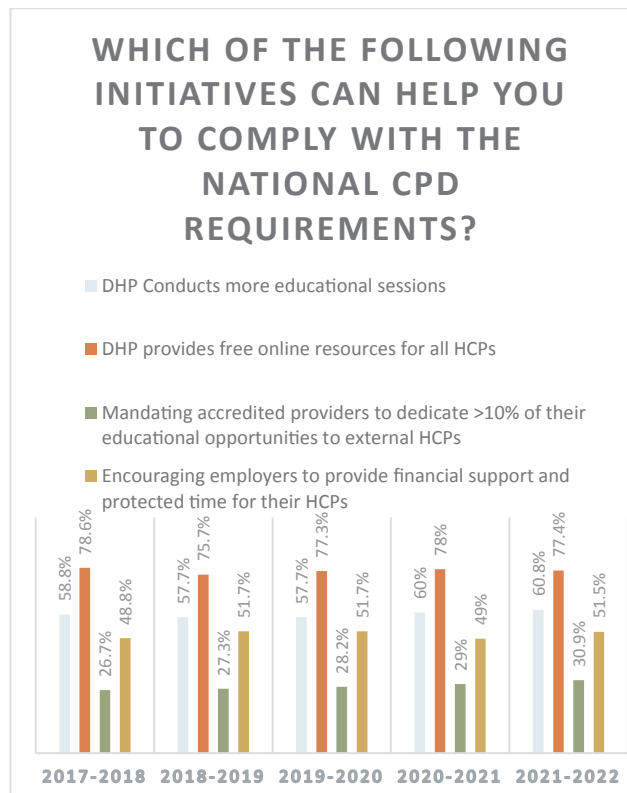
WHICH OF THE FOLLOWING INITIATIVES CAN HELP YOU TO COMPLY WITH THE NATIONAL CPD REQUIREMENTS?

DHP Conducts more educational sessions

DHP provides free online resources for all HCPs

Mandating accredited providers to dedicate >10% of their educational opportunities to external HCPs

Encouraging employers to provide financial support and protected time for their HCPs

| | 2017-2018 | 2018-2019 | 2019-2020 | 2020-2021 | 2021-2022 |
|---|---|---|---|---|---|
| DHP Conducts more educational sessions | 58.8% | 57.7% | 57.7% | 60% | 60.8% |
| DHP provides free online resources for all HCPs | 78.6% | 75.7% | 77.3% | 78% | 77.4% |
| Mandating accredited providers to dedicate >10% of their educational opportunities to external HCPs | 26.7% | 27.3% | 28.2% | 29% | 30.9% |
| Encouraging employers to provide financial support and protected time for their HCPs | 48.8% | 51.7% | 51.7% | 49% | 51.5% |